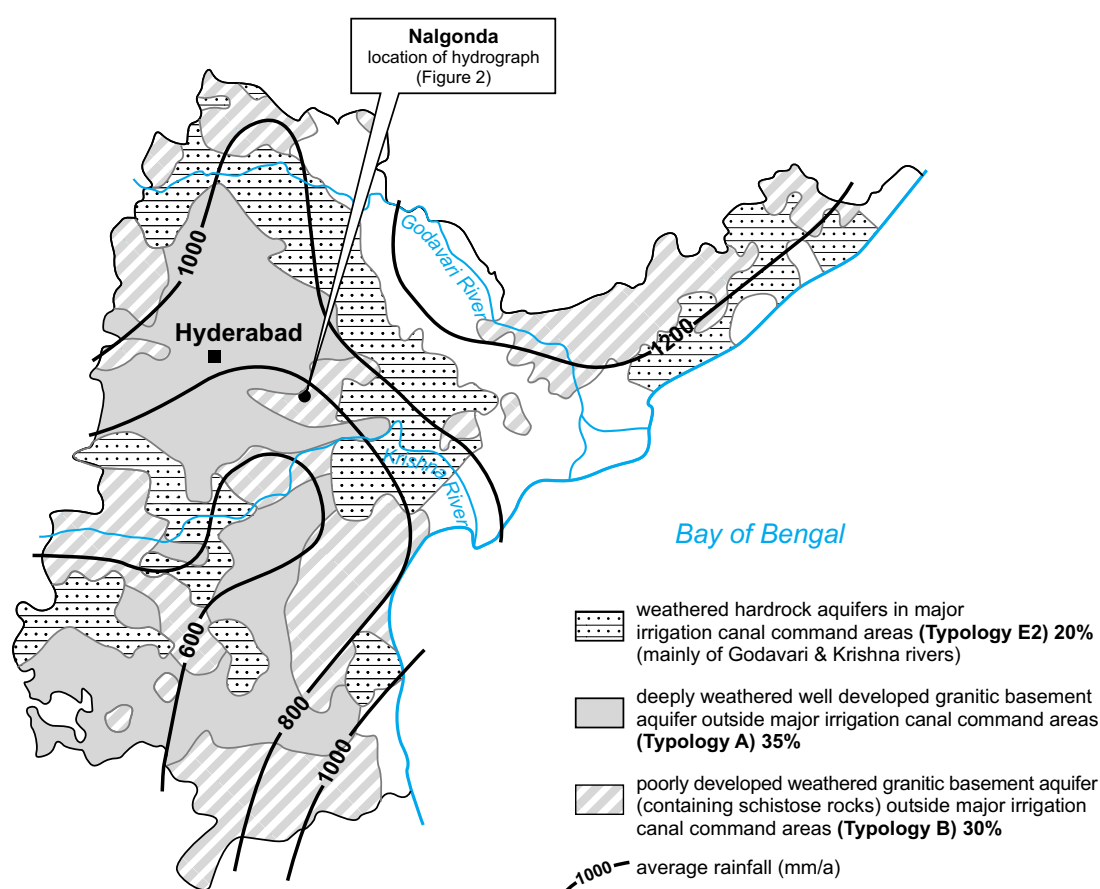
Nalgonda
location of hydrograph
(Figure 2)

Godavari River

1000

Hyderabad

1200

Krishna River

Bay of Bengal

600

800

1000

weathered hardrock aquifers in major irrigation canal command areas **(Typology E2) 20%** (mainly of Godavari & Krishna rivers)

deeply weathered well developed granitic basement aquifer outside major irrigation canal command areas **(Typology A) 35%**

poorly developed weathered granitic basement aquifer (containing schistose rocks) outside major irrigation canal command areas **(Typology B) 30%**

1000 average rainfall (mm/a)